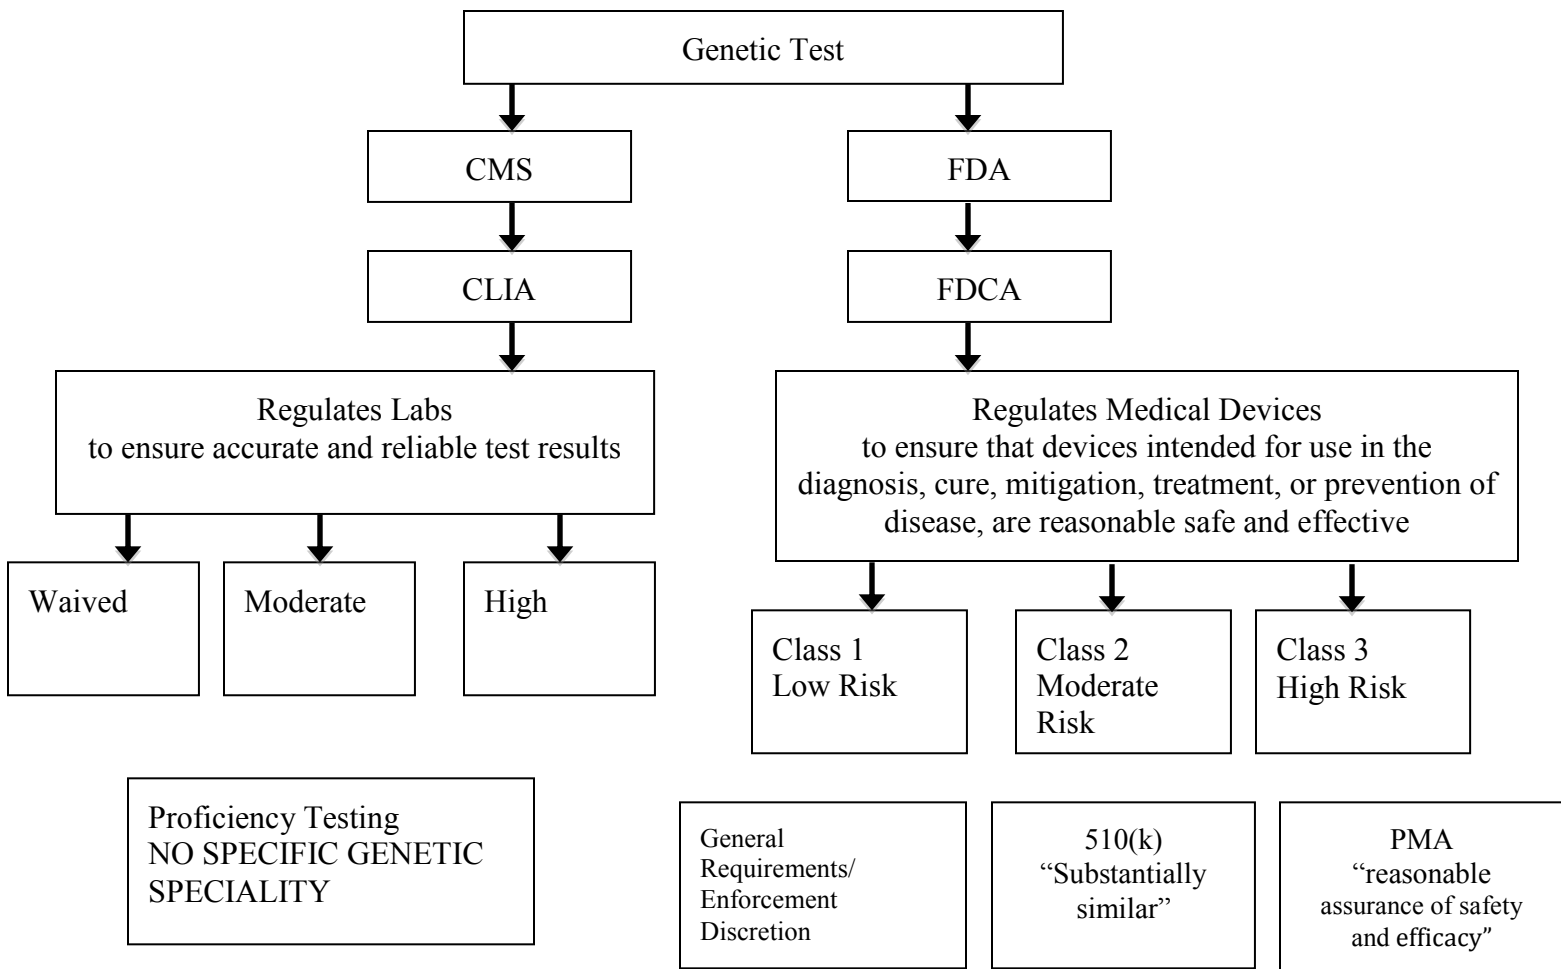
Genetic Test

CMS

CLIA

Regulates Labs
to ensure accurate and reliable test results

Waived

Moderate

High

Proficiency Testing
NO SPECIFIC GENETIC SPECIALITY

FDA

FDCA

Regulates Medical Devices
to ensure that devices intended for use in the diagnosis, cure, mitigation, treatment, or prevention of disease, are reasonable safe and effective

Class 1
Low Risk

Class 2
Moderate Risk

Class 3
High Risk

General Requirements/ Enforcement Discretion

510(k)
"Substantially similar"

PMA
"reasonable assurance of safety and efficacy"